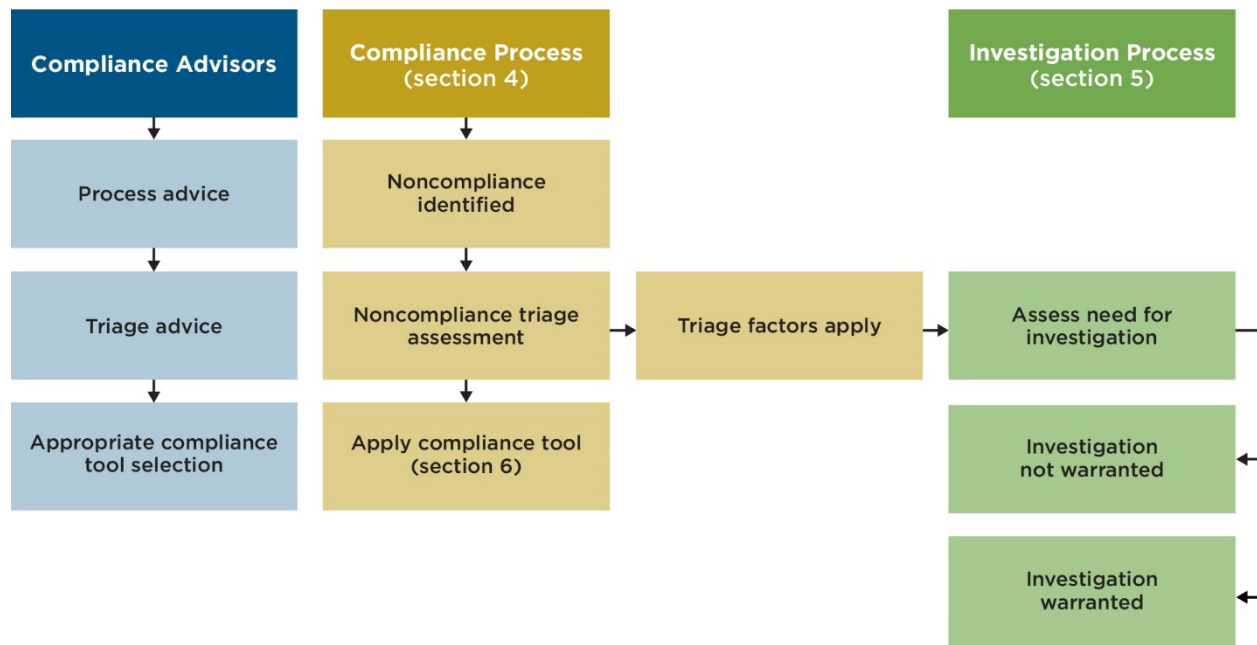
Compliance Advisors

Process advice

Triage advice

Appropriate compliance tool selection

Compliance Process (section 4)

Noncompliance identified

Noncompliance triage assessment

Apply compliance tool (section 6)

Triage factors apply

Investigation Process (section 5)

Assess need for investigation

Investigation not warranted

Investigation warranted